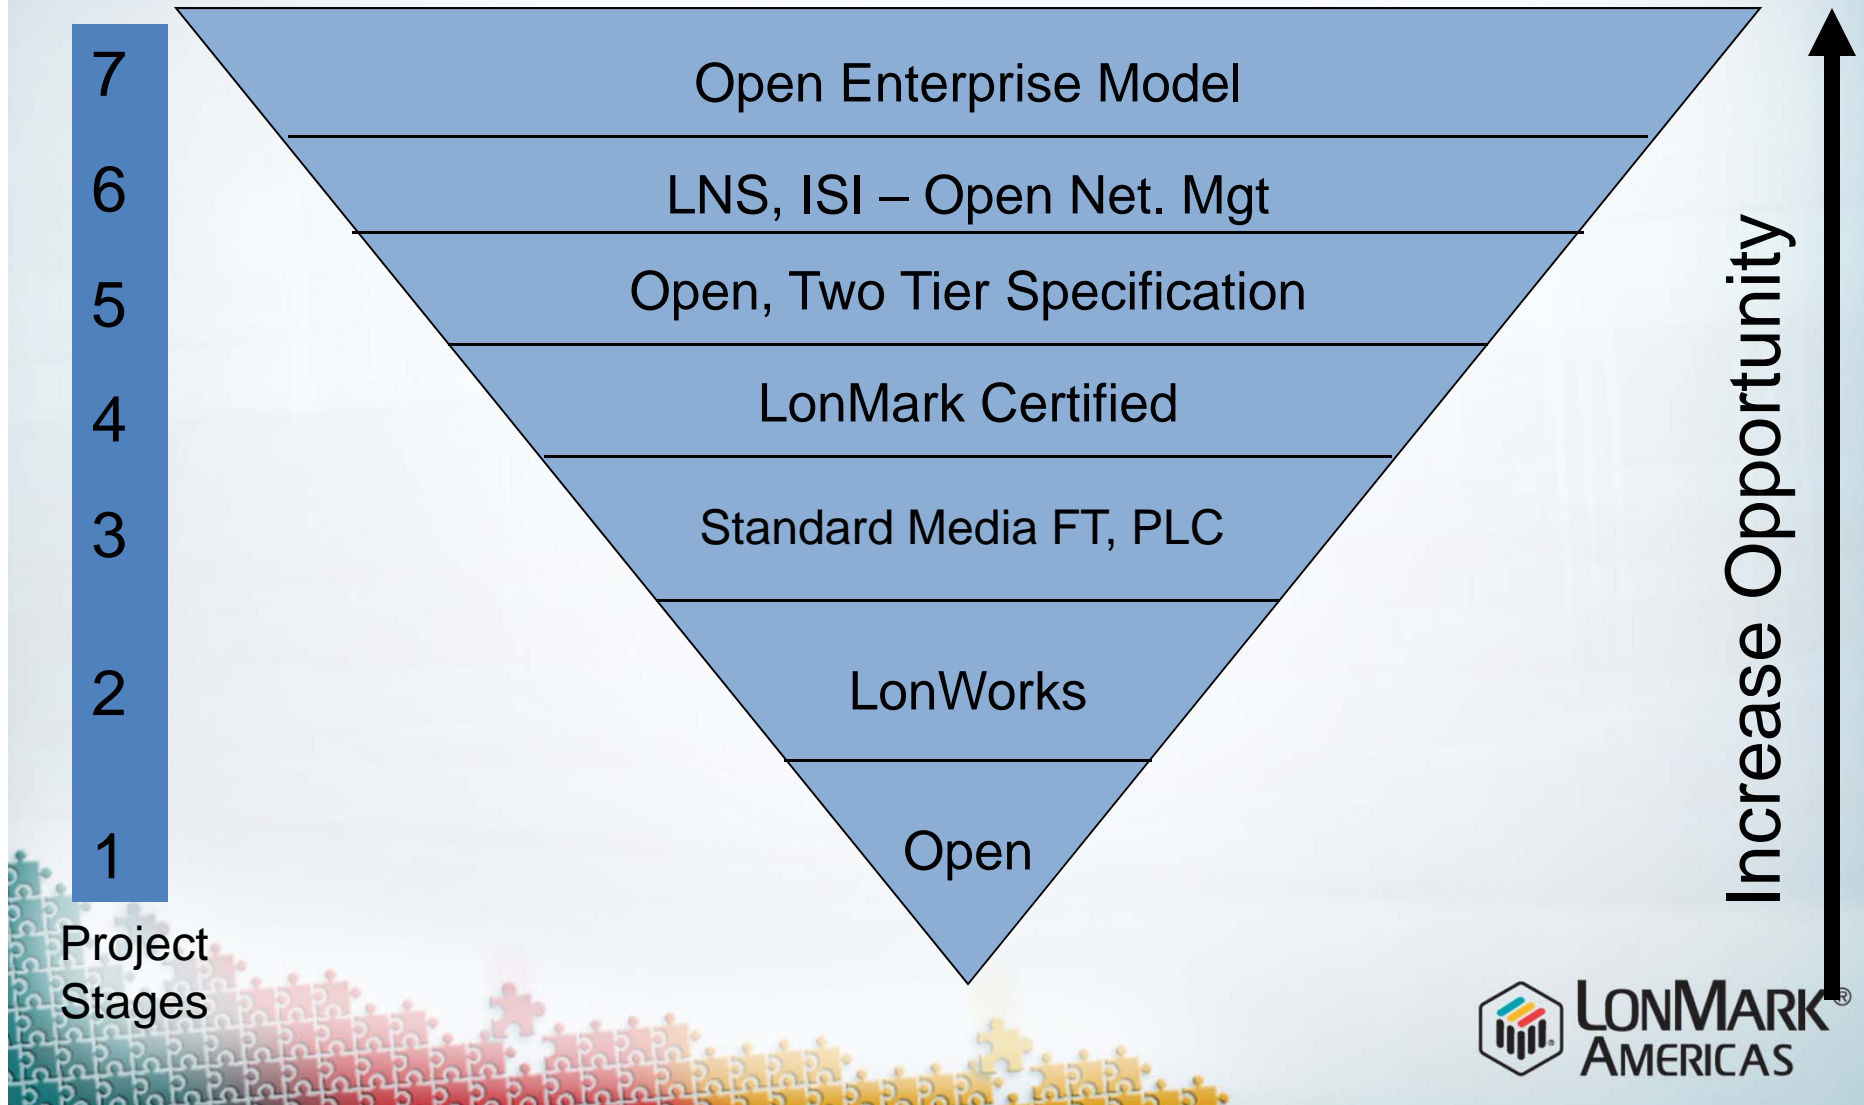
7
6
5
4
3
2
1
Project Stages

Open Enterprise Model
LNS, ISI – Open Net. Mgt
Open, Two Tier Specification
LonMark Certified
Standard Media FT, PLC
LonWorks
Open

Increase Opportunity

LONMARK®
AMERICAS